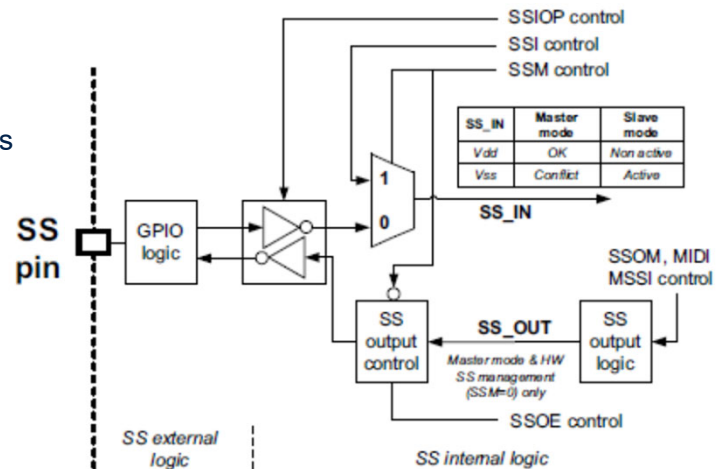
SSIOP control

SSI control

SSM control

s

| SS_IN | Master mode | Slave mode |
|---|---|---|
| Vdd | OK | Non active |
| Vss | Conflict | Active |

1

0

SS_IN

SS pin

GPIO logic

SSOM, MIDI MSSI control

SS output control

SS_OUT

SS output logic

Master mode & HW SS management (SSM=0) only

SSOE control

SS external logic

SS internal logic